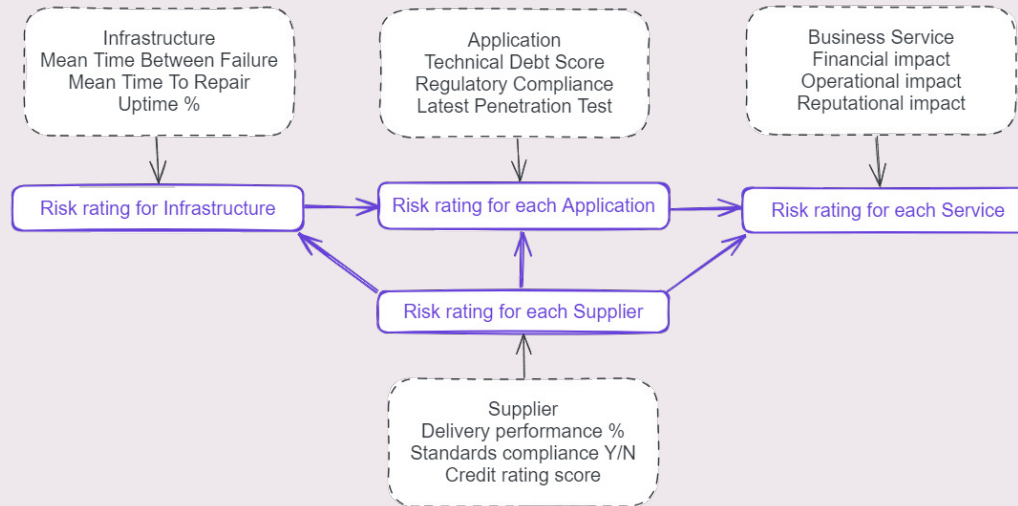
Infrastructure
Mean Time Between Failure
Mean Time To Repair
Uptime %

Application
Technical Debt Score
Regulatory Compliance
Latest Penetration Test

Business Service
Financial impact
Operational impact
Reputational impact

Risk rating for Infrastructure

Risk rating for each Application

Risk rating for each Service

Risk rating for each Supplier

Supplier
Delivery performance %
Standards compliance Y/N
Credit rating score